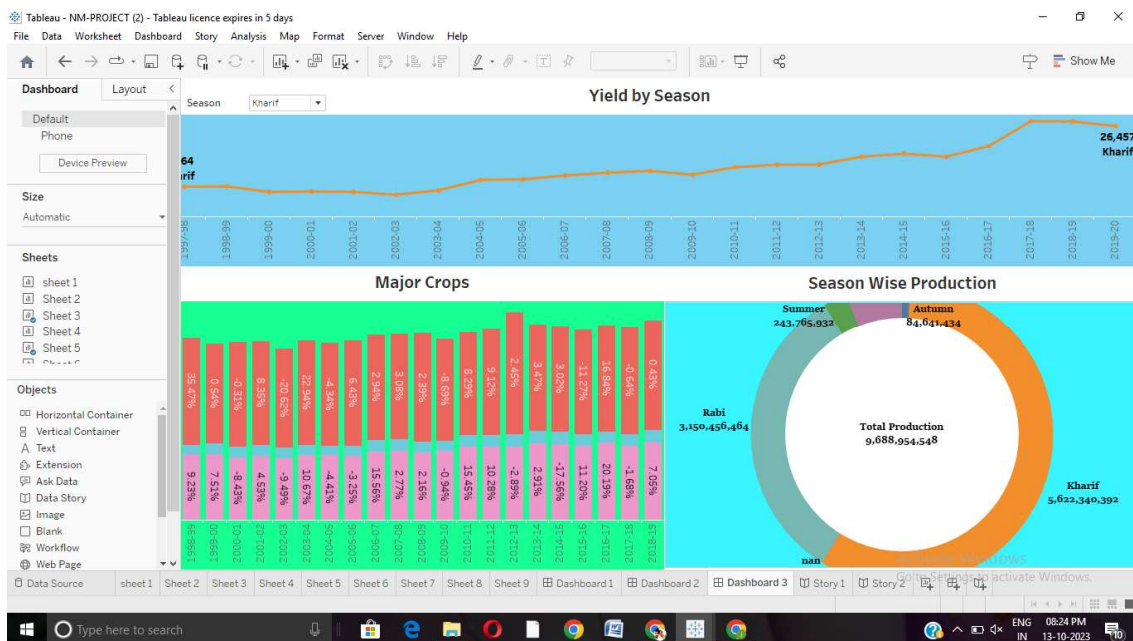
Tableau - NM-PROJECT (2) - Tableau licence expires in 5 days

File Data Worksheet Dashboard Story Analysis Map Format Server Window Help

Show Me

Dashboard Layout

Default
Phone
Device Preview

Size
Automatic

Sheets
sheet 1
Sheet 2
Sheet 3
Sheet 4
Sheet 5

Objects
Horizontal Container
Vertical Container
Text
Extension
Ask Data
Data Story
Image
Blank
Workflow
Web Page

Season Kharif

Yield by Season

64
rif

26,457
Kharif

1997-98 1998-99 1999-00 2000-01 2001-02 2002-03 2003-04 2004-05 2005-06 2006-07 2007-08 2008-09 2009-10 2010-11 2011-12 2012-13 2013-14 2014-15 2015-16 2016-17 2017-18 2018-19 2019-20

Major Crops

35.47% 0.54% -0.31% 8.35% -20.62% 22.94% -4.34% 6.43% 2.94% 3.08% 2.39% -8.69% 8.29% 9.12% 2.45% 3.47% 3.02% -11.27% 16.84% -0.64% 0.43%

9.23% 7.51% -8.43% 4.53% -9.49% 10.67% -4.41% -3.25% 15.56% 2.77% 2.16% -0.94% 15.45% 10.28% -2.89% 2.91% -17.56% 11.20% 20.19% -1.68% 7.05%

1998-99 1999-00 2000-01 2001-02 2002-03 2003-04 2004-05 2005-06 2006-07 2007-08 2008-09 2009-10 2010-11 2011-12 2012-13 2013-14 2014-15 2015-16 2016-17 2017-18 2018-19

Season Wise Production

Summer
243,765,932

Autumn
84,641,434

Rabi
3,150,456,464

Total Production
9,688,954,548

Kharif
5,622,340,392

nan

Activate Windows
Go to Settings to activate Windows.

Data Source sheet 1 Sheet 2 Sheet 3 Sheet 4 Sheet 5 Sheet 6 Sheet 7 Sheet 8 Sheet 9 Dashboard 1 Dashboard 2 Dashboard 3 Story 1 Story 2

Type here to search

ENG IN 08:24 PM 13-10-2023